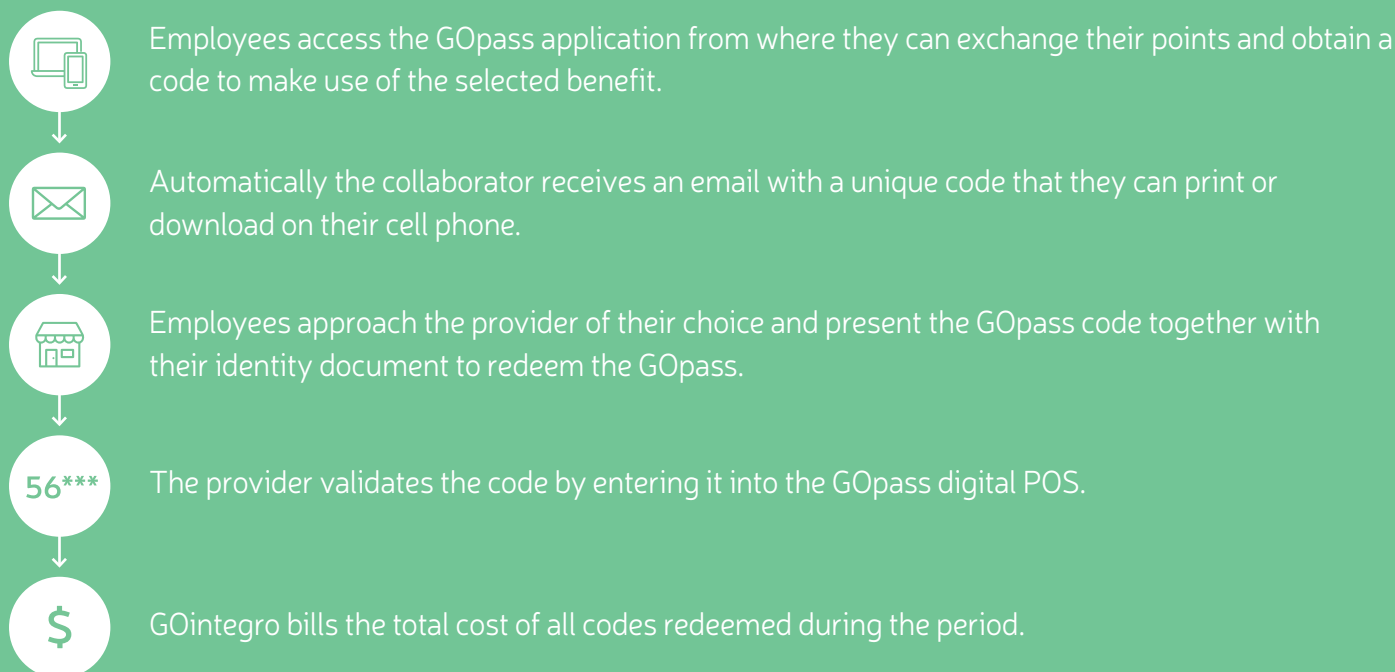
Employees access the GOpass application from where they can exchange their points and obtain a code to make use of the selected benefit.

Automatically the collaborator receives an email with a unique code that they can print or download on their cell phone.

Employees approach the provider of their choice and present the GOpass code together with their identity document to redeem the GOpass.

56***

The provider validates the code by entering it into the GOpass digital POS.

$

GOintegro bills the total cost of all codes redeemed during the period.